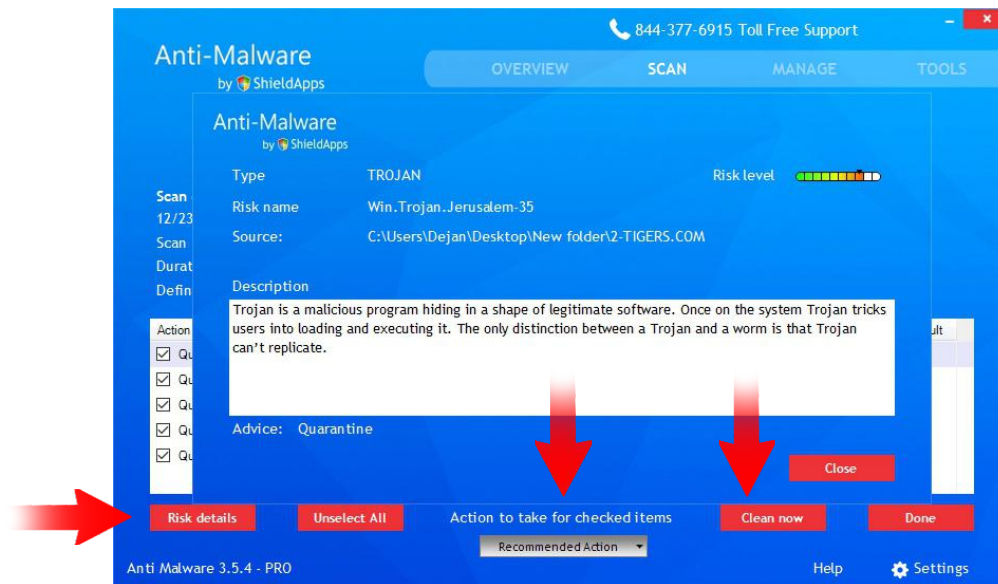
844-377-6915 Toll Free Support

Anti-Malware
by ShieldApps

OVERVIEW SCAN MANAGE TOOLS

Scan
12/23
Scan
Durat
Defin

Action
Qu
Qu
Qu
Qu
Qu

ult

Anti-Malware
by ShieldApps

Type TROJAN
Risk level
Risk name Win.Trojan.Jerusalem-35
Source: C:\Users\Dejan\Desktop\New folder\2-TIGERS.COM

Description
Trojan is a malicious program hiding in a shape of legitimate software. Once on the system Trojan tricks users into loading and executing it. The only distinction between a Trojan and a worm is that Trojan can't replicate.

Advice: Quarantine

Close

Risk details Unselect All Action to take for checked items Clean now Done

Recommended Action

Anti Malware 3.5.4 - PRO Help Settings